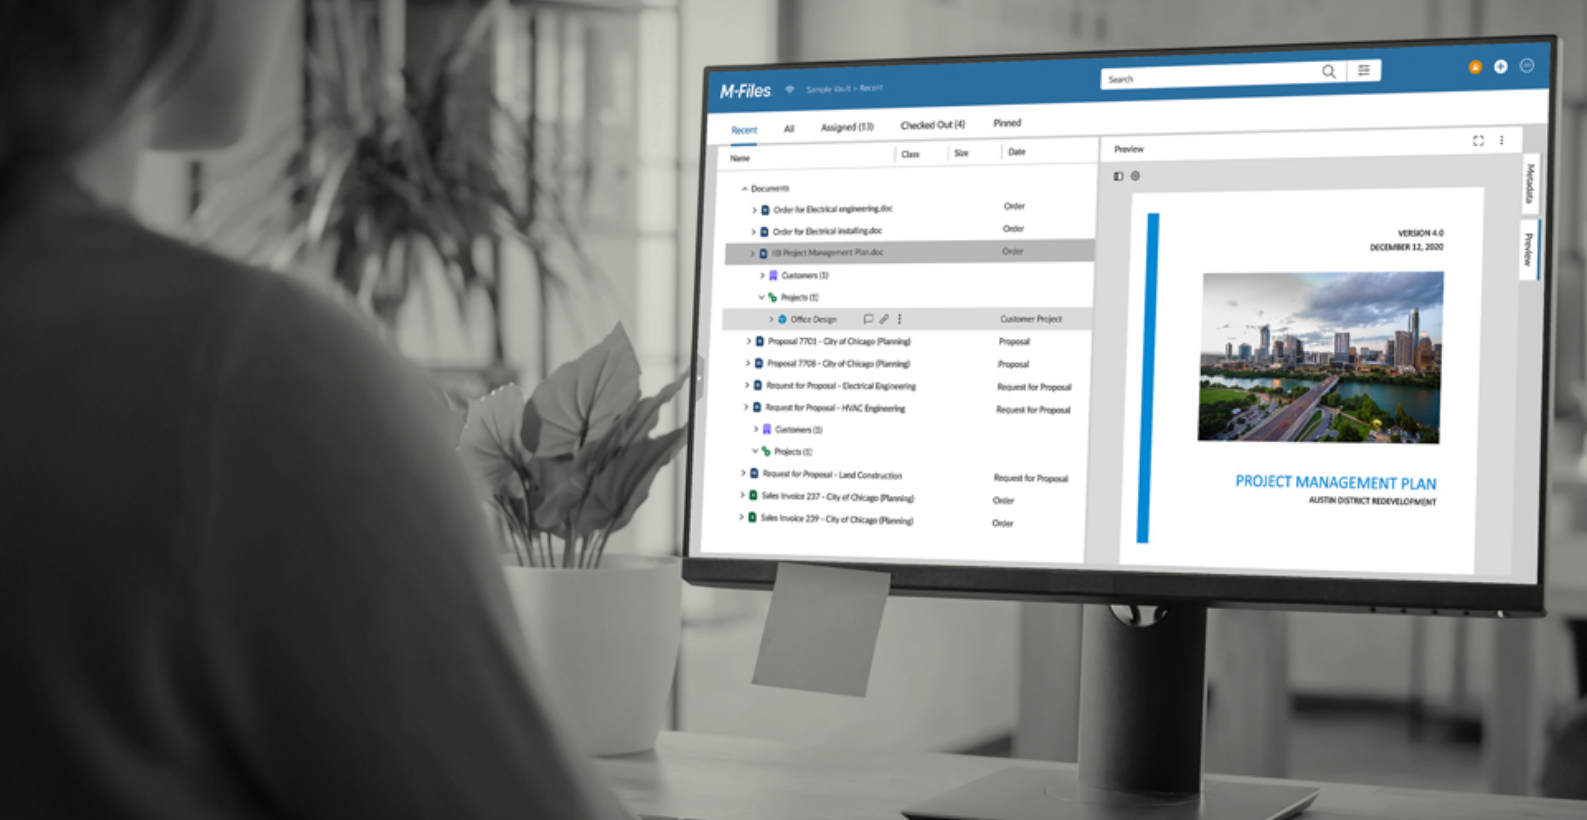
M-Files

Sample Vault › Recent

Search

Recent All Assigned (13) Checked Out (4) Pinned

| Name | Class | Size | Date |
|---|---|---|---|
| Documents | | | |
| Order for Electrical engineering.doc | Order | | |
| Order for Electrical installing.doc | Order | | |
| 03 Project Management Plan.doc | Order | | |
| Customers (1) | | | |
| Projects (1) | | | |
| Office Design | Customer Project | | |
| Proposal 7701 - City of Chicago (Planning) | Proposal | | |
| Proposal 7708 - City of Chicago (Planning) | Proposal | | |
| Request for Proposal - Electrical Engineering | Request for Proposal | | |
| Request for Proposal - HVAC Engineering | Request for Proposal | | |
| Customers (1) | | | |
| Projects (1) | | | |
| Request for Proposal - Land Construction | Request for Proposal | | |
| Sales Invoice 237 - City of Chicago (Planning) | Order | | |
| Sales Invoice 239 - City of Chicago (Planning) | Order | | |

Preview

Metadata

Preview

VERSION 4.0
DECEMBER 12, 2020

PROJECT MANAGEMENT PLAN
AUSTIN DISTRICT REDEVELOPMENT